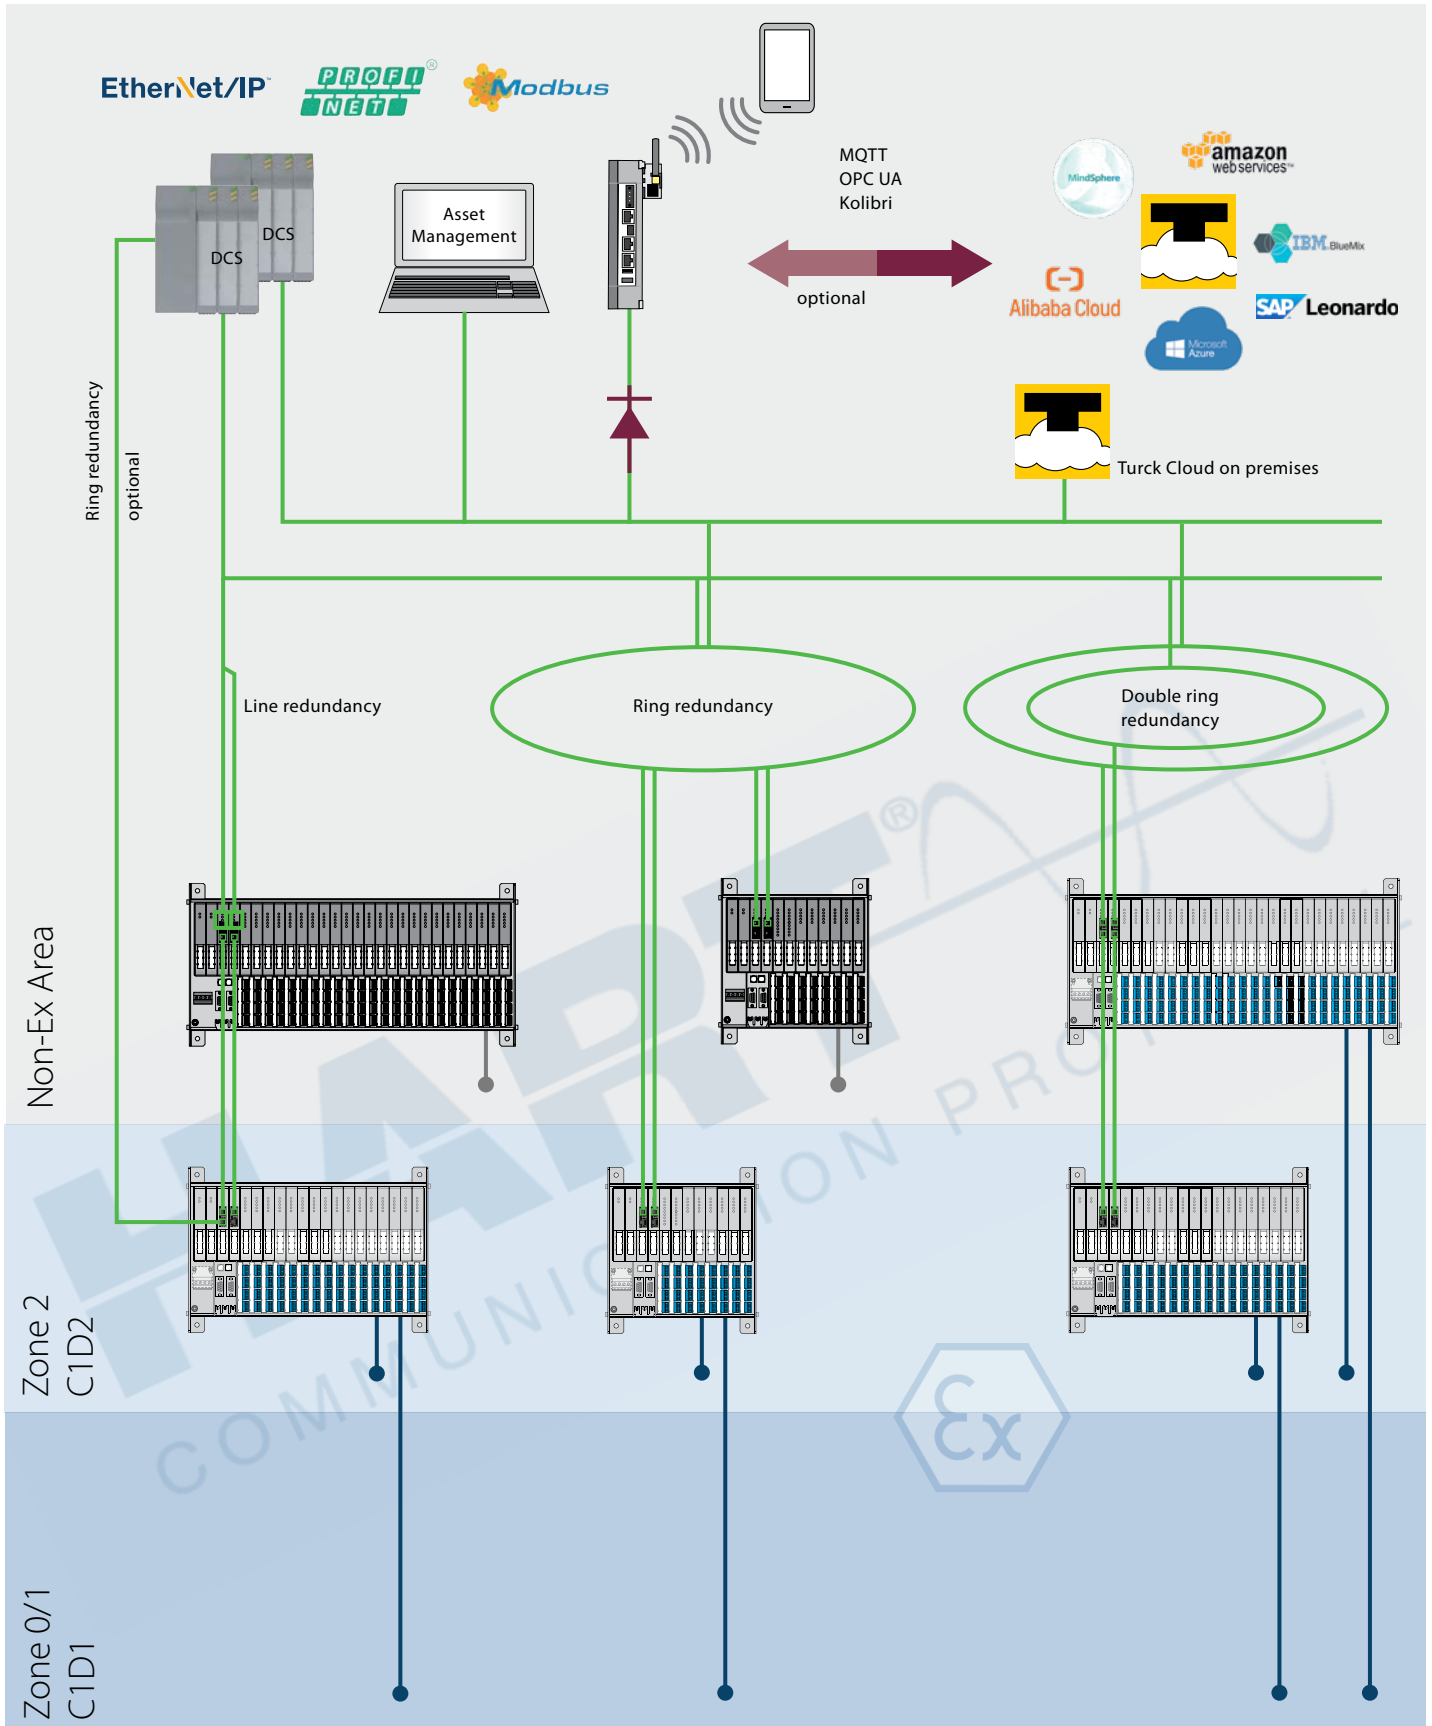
EtherNet/IP
PROFI NET
Modbus

DCS
DCS

Asset Management

MQTT
OPC UA
Kolibri

optional

MindSphere
amazon web services
IBM BlueMix
Alibaba Cloud
SAP Leonardo
Microsoft Azure

Turck Cloud on premises

Ring redundancy
optional

Line redundancy
Ring redundancy
Double ring redundancy

Non-Ex Area

Zone 2
C1D2

Zone 0/1
C1D1

HART® COMMUNICATION PROTOCOL

Ex